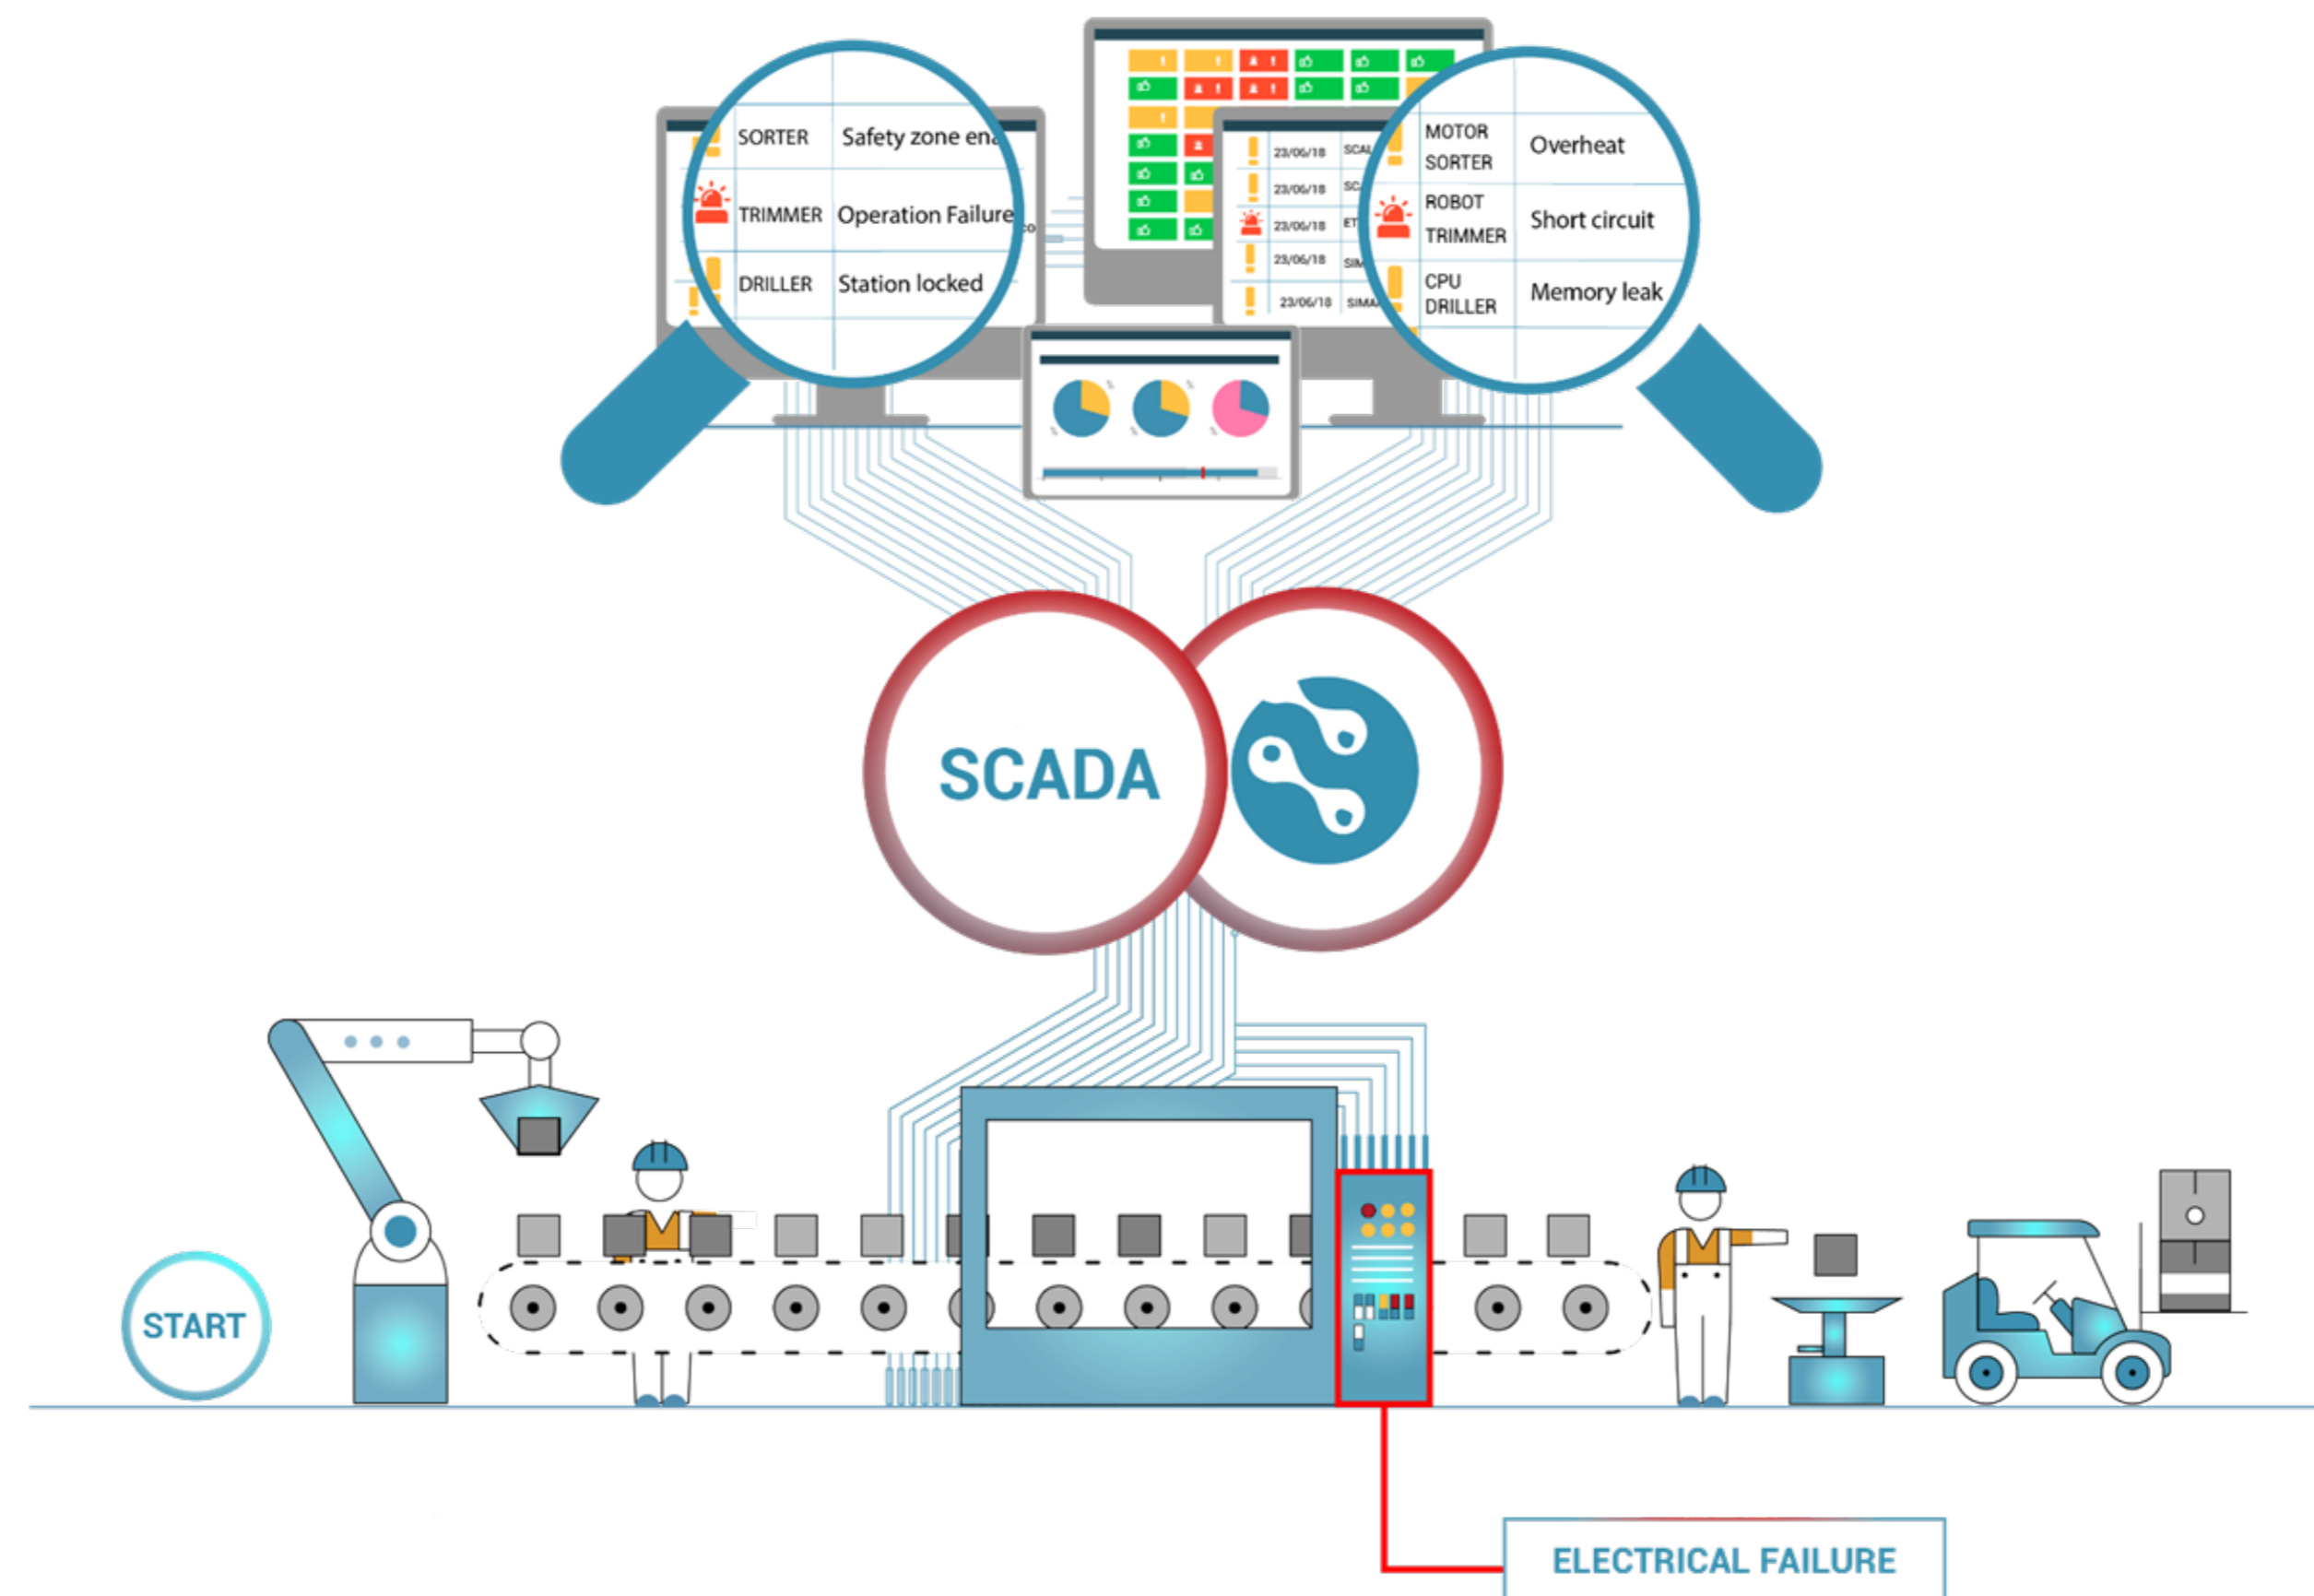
SORTER Safety zone ena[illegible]
TRIMMER Operation Failure
DRILLER Station locked

23/06/18 SCA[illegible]
23/06/18 SC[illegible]
23/06/18 ET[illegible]
23/06/18 SIM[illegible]
23/06/18 SIMA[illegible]

MOTOR SORTER Overheat
ROBOT TRIMMER Short circuit
CPU DRILLER Memory leak

SCADA

START

ELECTRICAL FAILURE